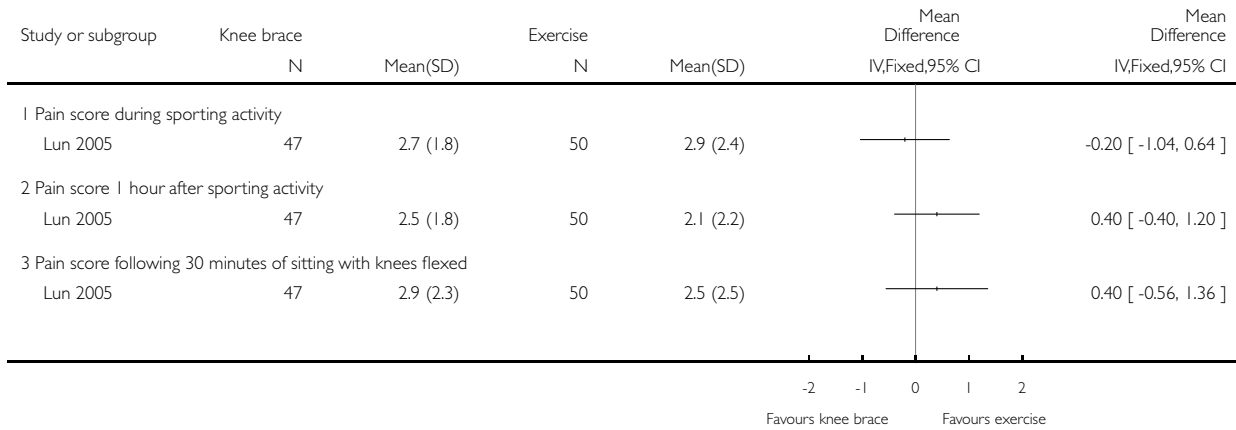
| Study or subgroup | Knee brace N | Mean(SD) | Exercise N | Mean(SD) | Mean Difference IV,Fixed,95% CI | Mean Difference IV,Fixed,95% CI |
|---|---|---|---|---|---|---|
| 1 Pain score during sporting activity | | | | | | |
| Lun 2005 | 47 | 2.7 (1.8) | 50 | 2.9 (2.4) | | -0.20 [ -1.04, 0.64 ] |
| 2 Pain score 1 hour after sporting activity | | | | | | |
| Lun 2005 | 47 | 2.5 (1.8) | 50 | 2.1 (2.2) | | 0.40 [ -0.40, 1.20 ] |
| 3 Pain score following 30 minutes of sitting with knees flexed | | | | | | |
| Lun 2005 | 47 | 2.9 (2.3) | 50 | 2.5 (2.5) | | 0.40 [ -0.56, 1.36 ] |

-2 -1 0 1 2

Favours knee brace Favours exercise